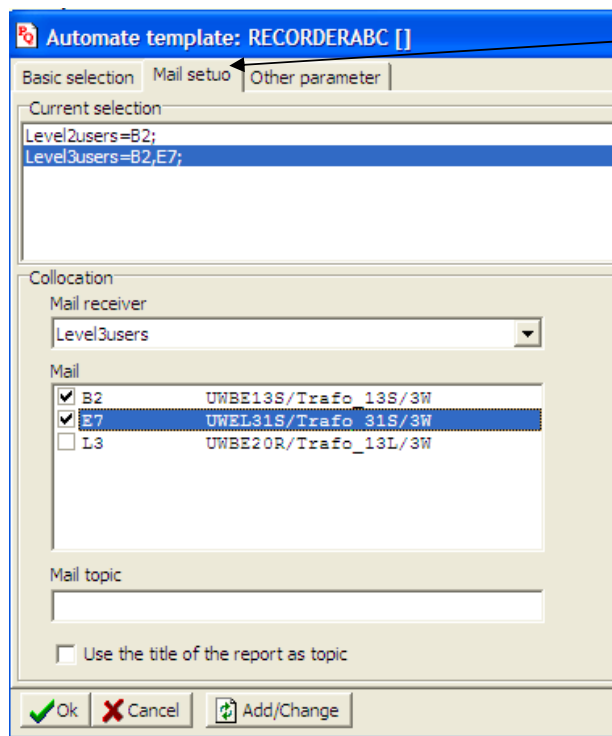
Automate template: RECORDERABC []

Basic selection
Mail setuo
Other parameter

Current selection
Level2users=B2;
Level3users=B2,E7;

Collocation
Mail receiver
Level3users

Mail
B2 UWBE13S/Trafo_13S/3W
E7 UWEL31S/Trafo_31S/3W
L3 UWBE20R/Trafo_13L/3W

Mail topic

Use the title of the report as topic

Ok
Cancel
Add/Change